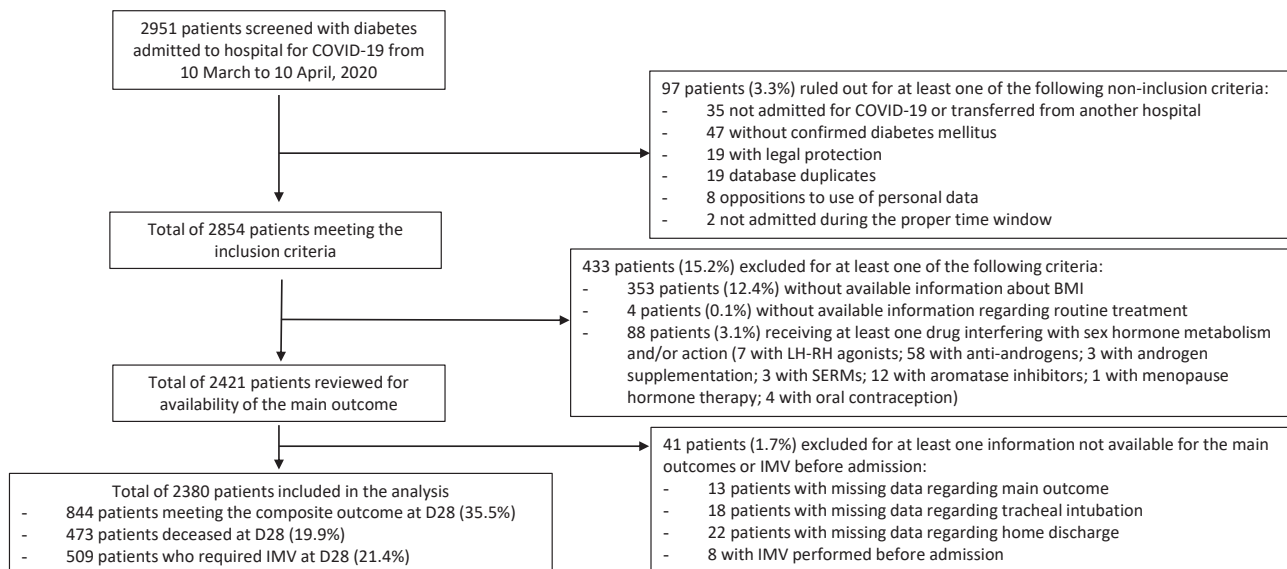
2951 patients screened with diabetes admitted to hospital for COVID-19 from 10 March to 10 April, 2020

97 patients (3.3%) ruled out for at least one of the following non-inclusion criteria:
- 35 not admitted for COVID-19 or transferred from another hospital
- 47 without confirmed diabetes mellitus
- 19 with legal protection
- 19 database duplicates
- 8 oppositions to use of personal data
- 2 not admitted during the proper time window

Total of 2854 patients meeting the inclusion criteria

433 patients (15.2%) excluded for at least one of the following criteria:
- 353 patients (12.4%) without available information about BMI
- 4 patients (0.1%) without available information regarding routine treatment
- 88 patients (3.1%) receiving at least one drug interfering with sex hormone metabolism and/or action (7 with LH-RH agonists; 58 with anti-androgens; 3 with androgen supplementation; 3 with SERMs; 12 with aromatase inhibitors; 1 with menopause hormone therapy; 4 with oral contraception)

Total of 2421 patients reviewed for availability of the main outcome

41 patients (1.7%) excluded for at least one information not available for the main outcomes or IMV before admission:
- 13 patients with missing data regarding main outcome
- 18 patients with missing data regarding tracheal intubation
- 22 patients with missing data regarding home discharge
- 8 with IMV performed before admission

Total of 2380 patients included in the analysis
- 844 patients meeting the composite outcome at D28 (35.5%)
- 473 patients deceased at D28 (19.9%)
- 509 patients who required IMV at D28 (21.4%)